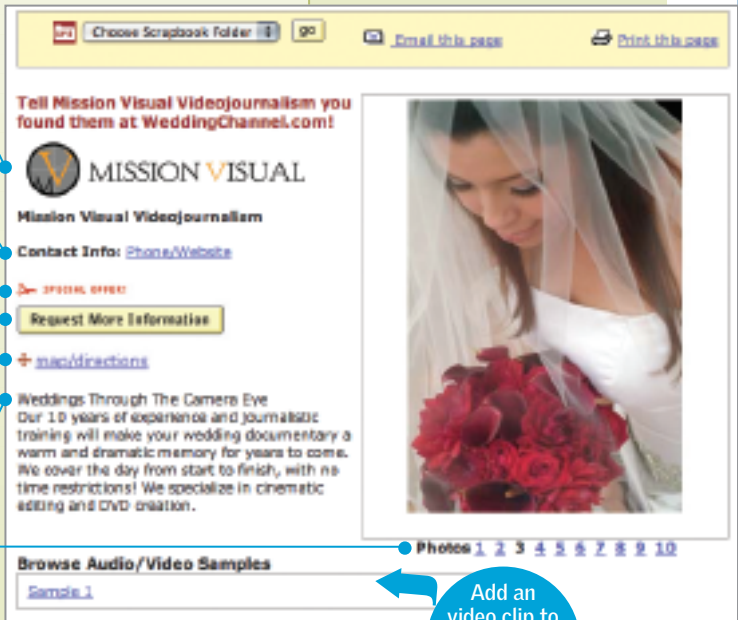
Choose Scrapbook Folder go

Email this page

Print this page

Tell Mission Visual Videojournalism you found them at WeddingChannel.com!

MISSION VISUAL

Mission Visual Videojournalism

Contact Info: Phone/Website

SPECIAL OFFER!

Request More Information

map/directions

Weddings Through The Camera Eye
Our 10 years of experience and journalistic training will make your wedding documentary a warm and dramatic memory for years to come. We cover the day from start to finish, with no time restrictions! We specialize in cinematic editing and DVD creation.

Photos 1 2 3 4 5 6 7 8 9 10

Browse Audio/Video Samples

Sample 1

Add an video clip to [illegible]